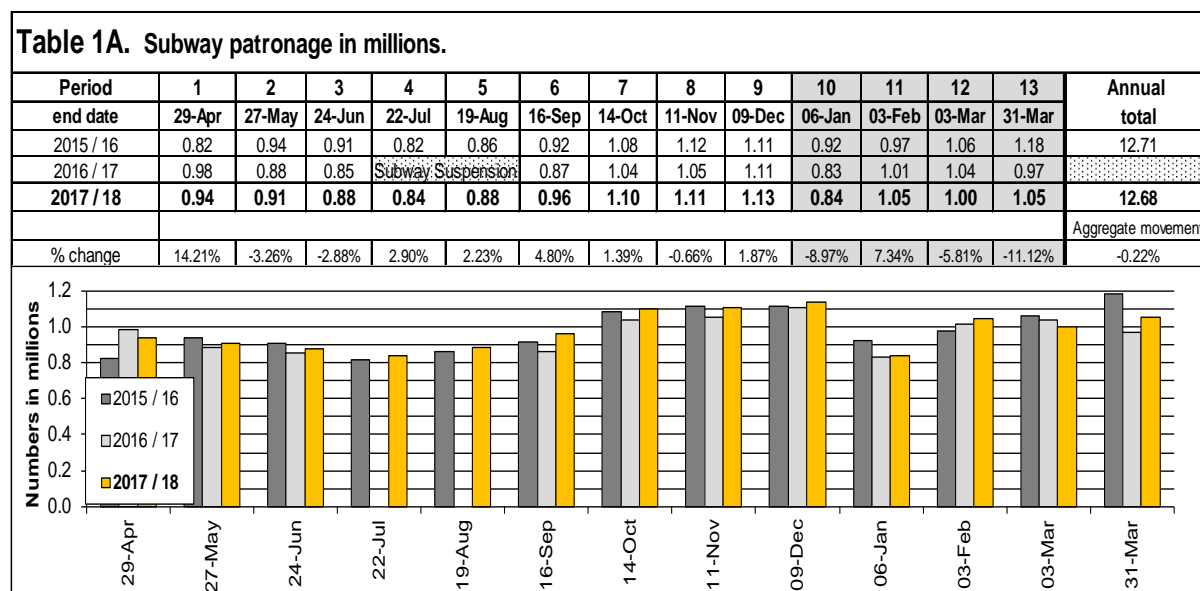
**Table 1A. Subway patronage in millions.**

| Period | 1 | 2 | 3 | 4 | 5 | 6 | 7 | 8 | 9 | 10 | 11 | 12 | 13 | Annual |
|---|---|---|---|---|---|---|---|---|---|---|---|---|---|---|
| end date | 29-Apr | 27-May | 24-Jun | 22-Jul | 19-Aug | 16-Sep | 14-Oct | 11-Nov | 09-Dec | 06-Jan | 03-Feb | 03-Mar | 31-Mar | total |
| 2015 / 16 | 0.82 | 0.94 | 0.91 | 0.82 | 0.86 | 0.92 | 1.08 | 1.12 | 1.11 | 0.92 | 0.97 | 1.06 | 1.18 | 12.71 |
| 2016 / 17 | 0.98 | 0.88 | 0.85 | Subway Suspension | | 0.87 | 1.04 | 1.05 | 1.11 | 0.83 | 1.01 | 1.04 | 0.97 | |
| **2017 / 18** | **0.94** | **0.91** | **0.88** | **0.84** | **0.88** | **0.96** | **1.10** | **1.11** | **1.13** | **0.84** | **1.05** | **1.00** | **1.05** | **12.68** |
| | | | | | | | | | | | | | | Aggregate movement |
| % change | 14.21% | -3.26% | -2.88% | 2.90% | 2.23% | 4.80% | 1.39% | -0.66% | 1.87% | -8.97% | 7.34% | -5.81% | -11.12% | -0.22% |

1.2
1.0
0.8
0.6
0.4
0.2
0.0
Numbers in millions
2015 / 16
2016 / 17
**2017 / 18**
29-Apr
27-May
24-Jun
22-Jul
19-Aug
16-Sep
14-Oct
11-Nov
09-Dec
06-Jan
03-Feb
03-Mar
31-Mar